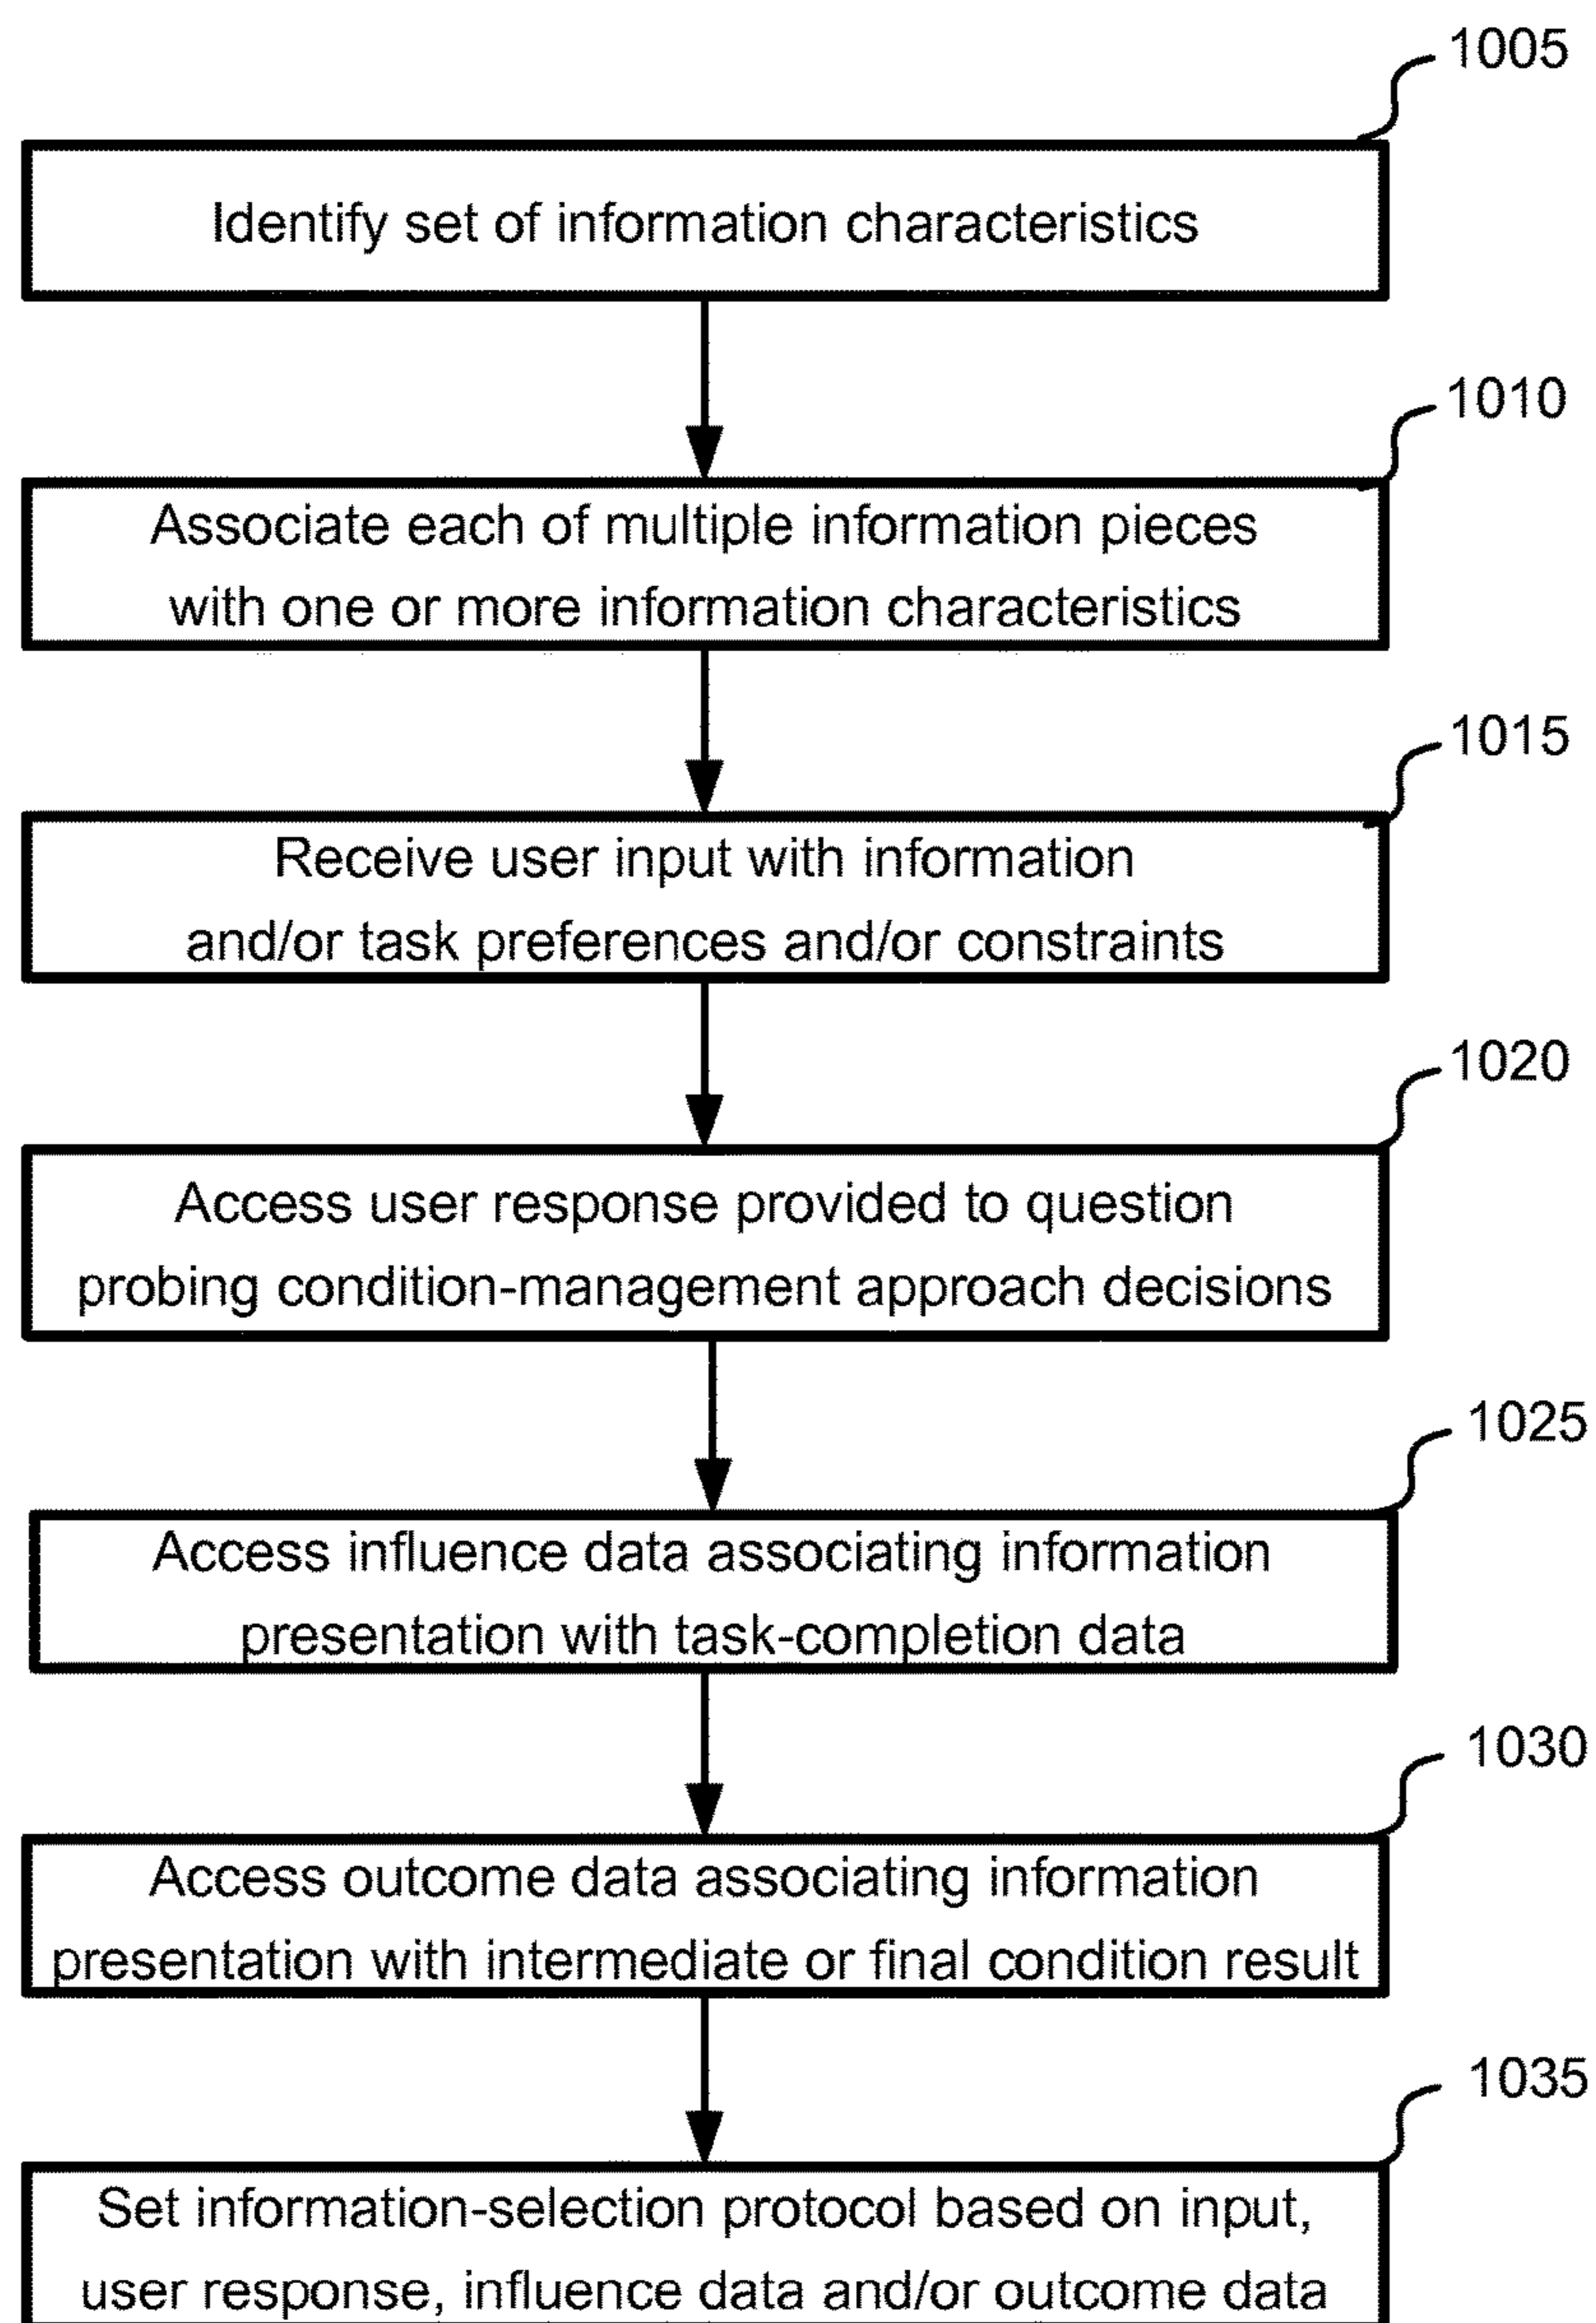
1005

Identify set of information characteristics

1010

Associate each of multiple information pieces with one or more information characteristics

1015

Receive user input with information and/or task preferences and/or constraints

1020

Access user response provided to question probing condition-management approach decisions

1025

Access influence data associating information presentation with task-completion data

1030

Access outcome data associating information presentation with intermediate or final condition result

1035

Set information-selection protocol based on input, user response, influence data and/or outcome data